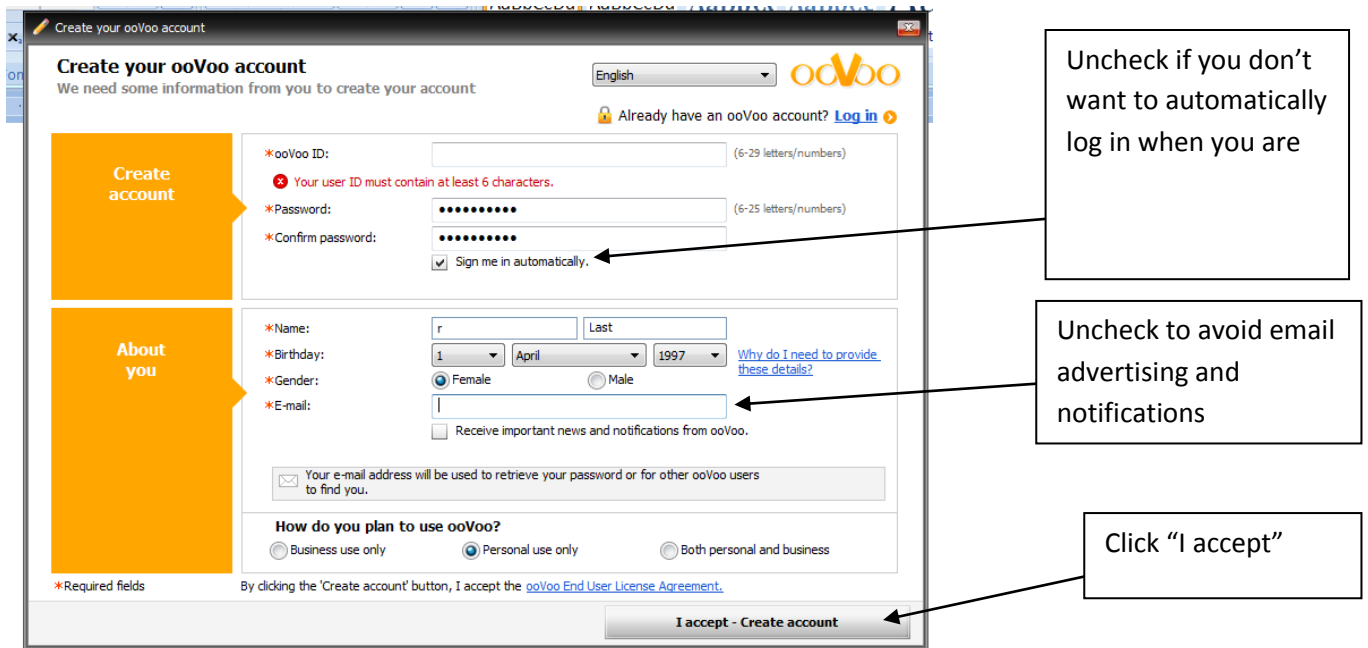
Create your ooVoo account

Create your ooVoo account
We need some information from you to create your account

English

ooVoo

Already have an ooVoo account? Log in

Create account

*ooVoo ID: (6-29 letters/numbers)
Your user ID must contain at least 6 characters.
*Password: ●●●●●●●●●●● (6-25 letters/numbers)
*Confirm password: ●●●●●●●●●●●
Sign me in automatically.

About you

*Name: r Last
*Birthday: 1 April 1997 Why do I need to provide these details?
*Gender: Female Male
*E-mail:
Receive important news and notifications from ooVoo.

Your e-mail address will be used to retrieve your password or for other ooVoo users to find you.

How do you plan to use ooVoo?
Business use only Personal use only Both personal and business

*Required fields By clicking the 'Create account' button, I accept the ooVoo End User License Agreement.

I accept - Create account

Uncheck if you don't want to automatically log in when you are

Uncheck to avoid email advertising and notifications

Click "I accept"